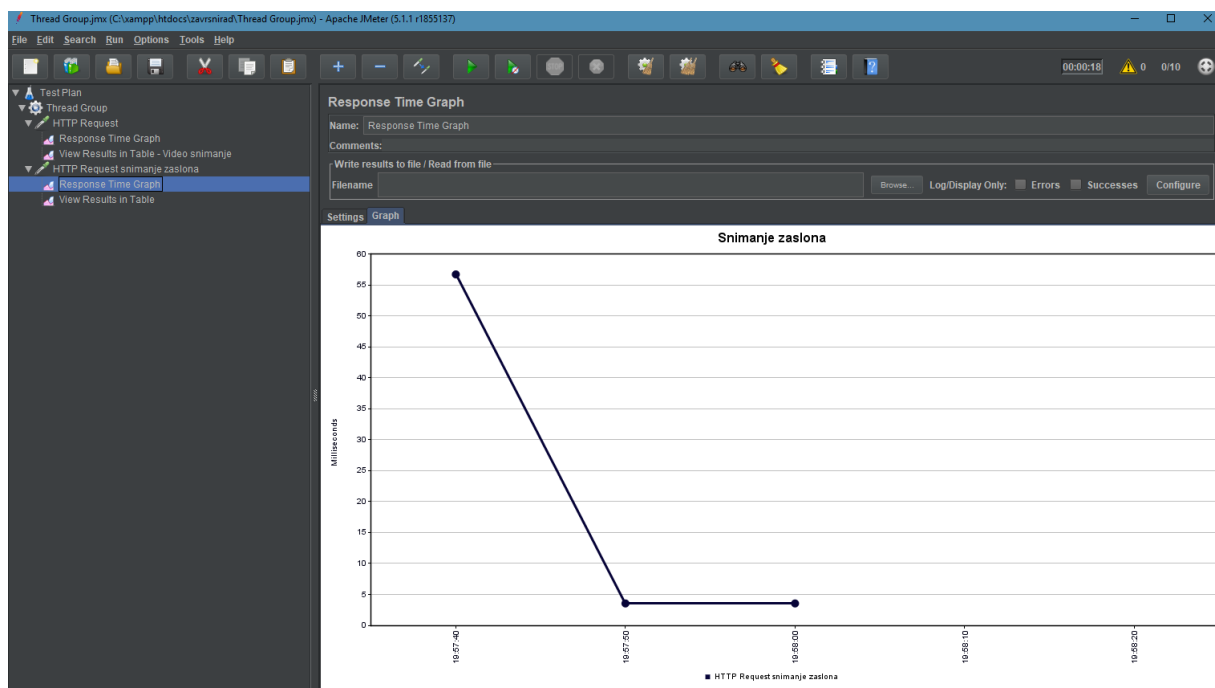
Thread Group.jmx (C:\xampp\htdocs\zavrsnirad\Thread Group.jmx) - Apache JMeter (5.1.1 r1855137)

File Edit Search Run Options Tools Help

00:00:18 0 0/10

Test Plan
Thread Group
HTTP Request
Response Time Graph
View Results in Table - Video snimanje
HTTP Request snimanje zaslona
Response Time Graph
View Results in Table

Response Time Graph

Name: Response Time Graph

Comments:

Write results to file / Read from file

Filename Browse... Log/Display Only: Errors Successes Configure

Settings Graph

Snimanje zaslona

60
55
50
45
40
35
30
25
20
15
10
5
0

Milliseconds

19:57:40
19:57:50
19:58:00
19:58:10
19:58:20

HTTP Request snimanje zaslona